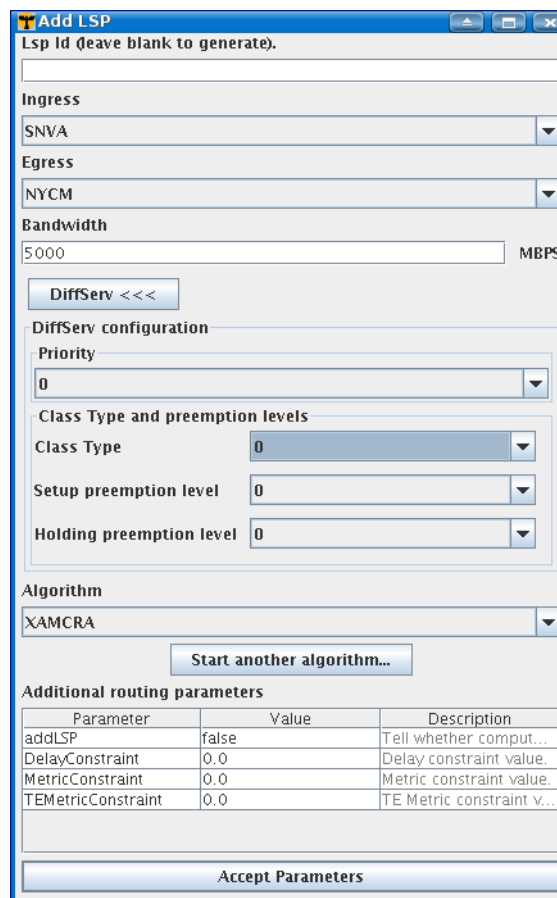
Add LSP

Lsp Id (leave blank to generate).

Ingress

SNVA

Egress

NYCM

Bandwidth

5000

MBPS

DiffServ <<<

DiffServ configuration

Priority

0

Class Type and preemption levels

Class Type

0

Setup preemption level

0

Holding preemption level

0

Algorithm

XAMCRA

Start another algorithm...

Additional routing parameters

| Parameter | Value | Description |
|---|---|---|
| addLSP | false | Tell whether comput... |
| DelayConstraint | 0.0 | Delay constraint value. |
| MetricConstraint | 0.0 | Metric constraint value. |
| TEMetricConstraint | 0.0 | TE Metric constraint v... |

Accept Parameters